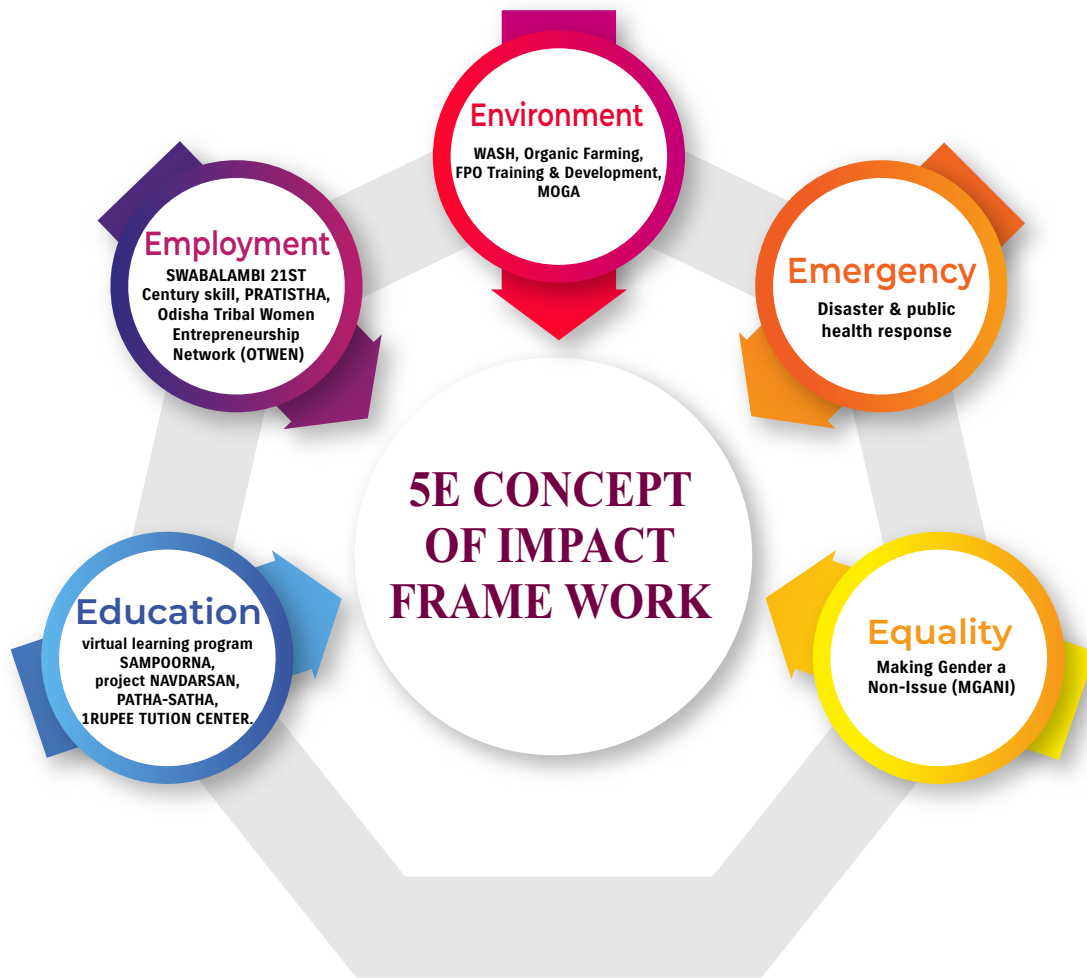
Environment
WASH, Organic Farming, FPO Training & Development, MOGA

Employment
SWABALAMBI 21ST Century skill, PRATISTHA, Odisha Tribal Women Entrepreneurship Network (OTWEN)

Emergency
Disaster & public health response

5E CONCEPT OF IMPACT FRAME WORK

Education
virtual learning program SAMPOORNA, project NAVDARSAN, PATHA-SATHA, 1RUPEE TUTION CENTER.

Equality
Making Gender a Non-Issue (MGANI)